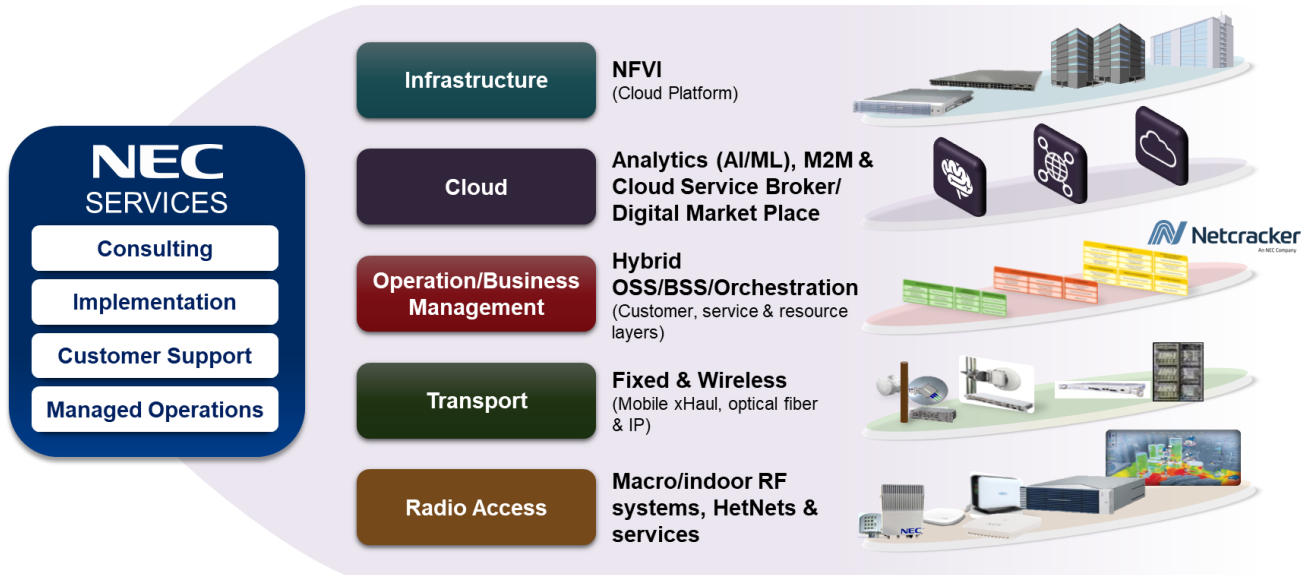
NEC
SERVICES

Consulting

Implementation

Customer Support

Managed Operations

Infrastructure

NFVI
(Cloud Platform)

Cloud

Analytics (AI/ML), M2M & Cloud Service Broker/ Digital Market Place

Operation/Business Management

Hybrid OSS/BSS/Orchestration
(Customer, service & resource layers)

Netcracker
An NEC Company

Transport

Fixed & Wireless
(Mobile xHaul, optical fiber & IP)

Radio Access

Macro/indoor RF systems, HetNets & services

NEC